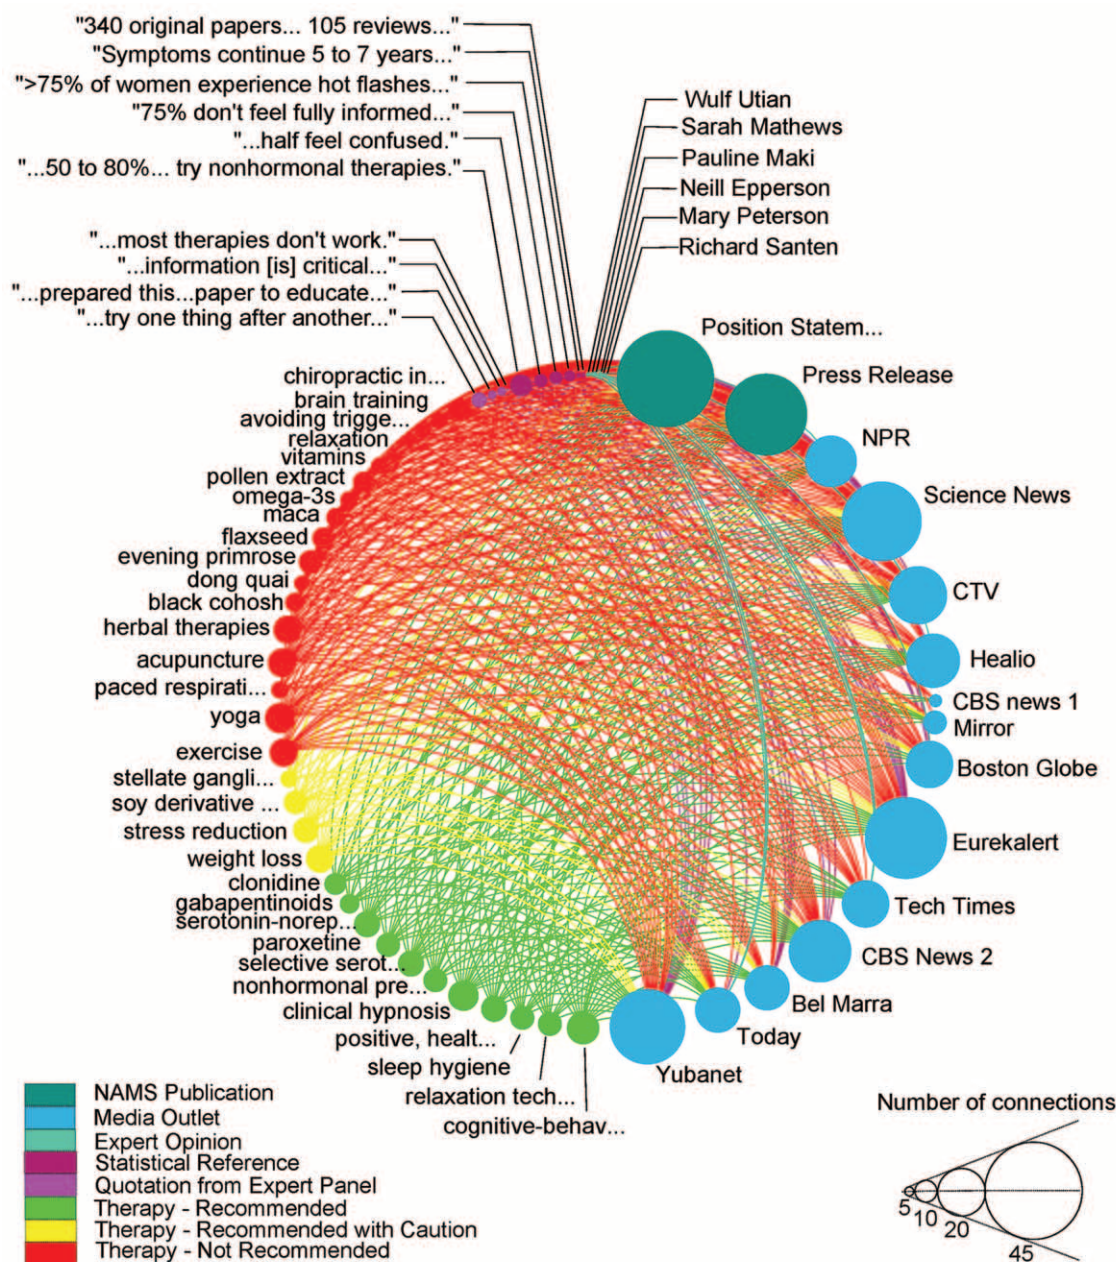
"340 original papers... 105 reviews..."
"Symptoms continue 5 to 7 years..."
">75% of women experience hot flashes..."
"75% don't feel fully informed..."
"...half feel confused."
"...50 to 80%... try nonhormonal therapies."

"...most therapies don't work."
"...information [is] critical..."
"...prepared this...paper to educate..."
"...try one thing after another..."

Wulf Utian
Sarah Mathews
Pauline Maki
Neill Epperson
Mary Peterson
Richard Santen

Position Statem...
Press Release
NPR
Science News
CTV
Healio
CBS news 1
Mirror
Boston Globe
Eurekalert
Tech Times
CBS News 2
Bel Marra
Today
Yubanet

chiropractic in...
brain training
avoiding trigge...
relaxation
vitamins
pollen extract
omega-3s
maca
flaxseed
evening primrose
dong quai
black cohosh
herbal therapies
acupuncture
paced respirati...
yoga
exercise
stellate gangli...
soy derivative ...
stress reduction
weight loss
clonidine
gabapentinoids
serotonin-norep...
paroxetine
selective serot...
nonhormonal pre...
clinical hypnosis
positive, healt...
sleep hygiene
relaxation tech...
cognitive-behav...

NAMS Publication
Media Outlet
Expert Opinion
Statistical Reference
Quotation from Expert Panel
Therapy - Recommended
Therapy - Recommended with Caution
Therapy - Not Recommended

Number of connections
5
10
20
45